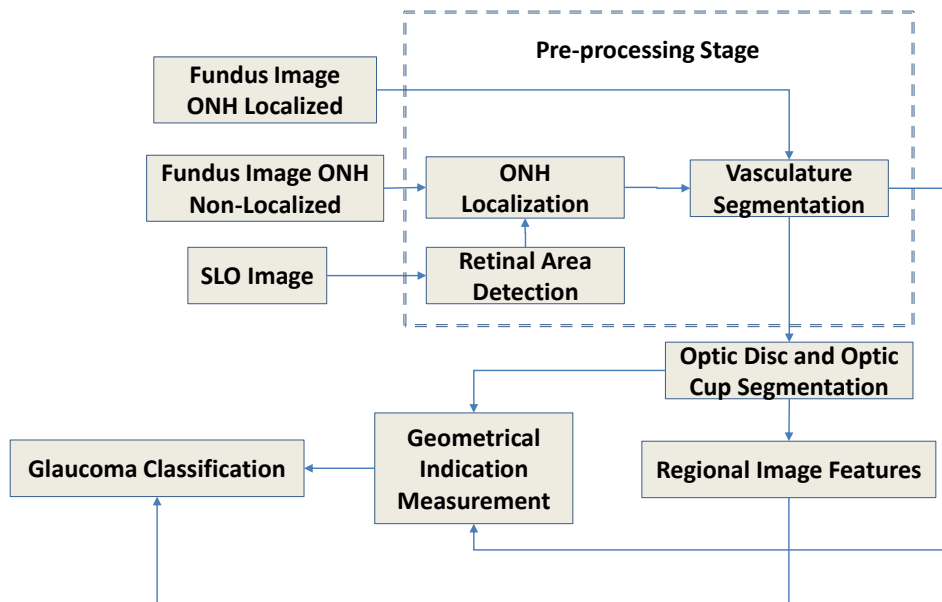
Pre-processing Stage

Fundus Image ONH Localized

Fundus Image ONH Non-Localized

SLO Image

ONH Localization

Retinal Area Detection

Vasculature Segmentation

Optic Disc and Optic Cup Segmentation

Geometrical Indication Measurement

Glaucoma Classification

Regional Image Features